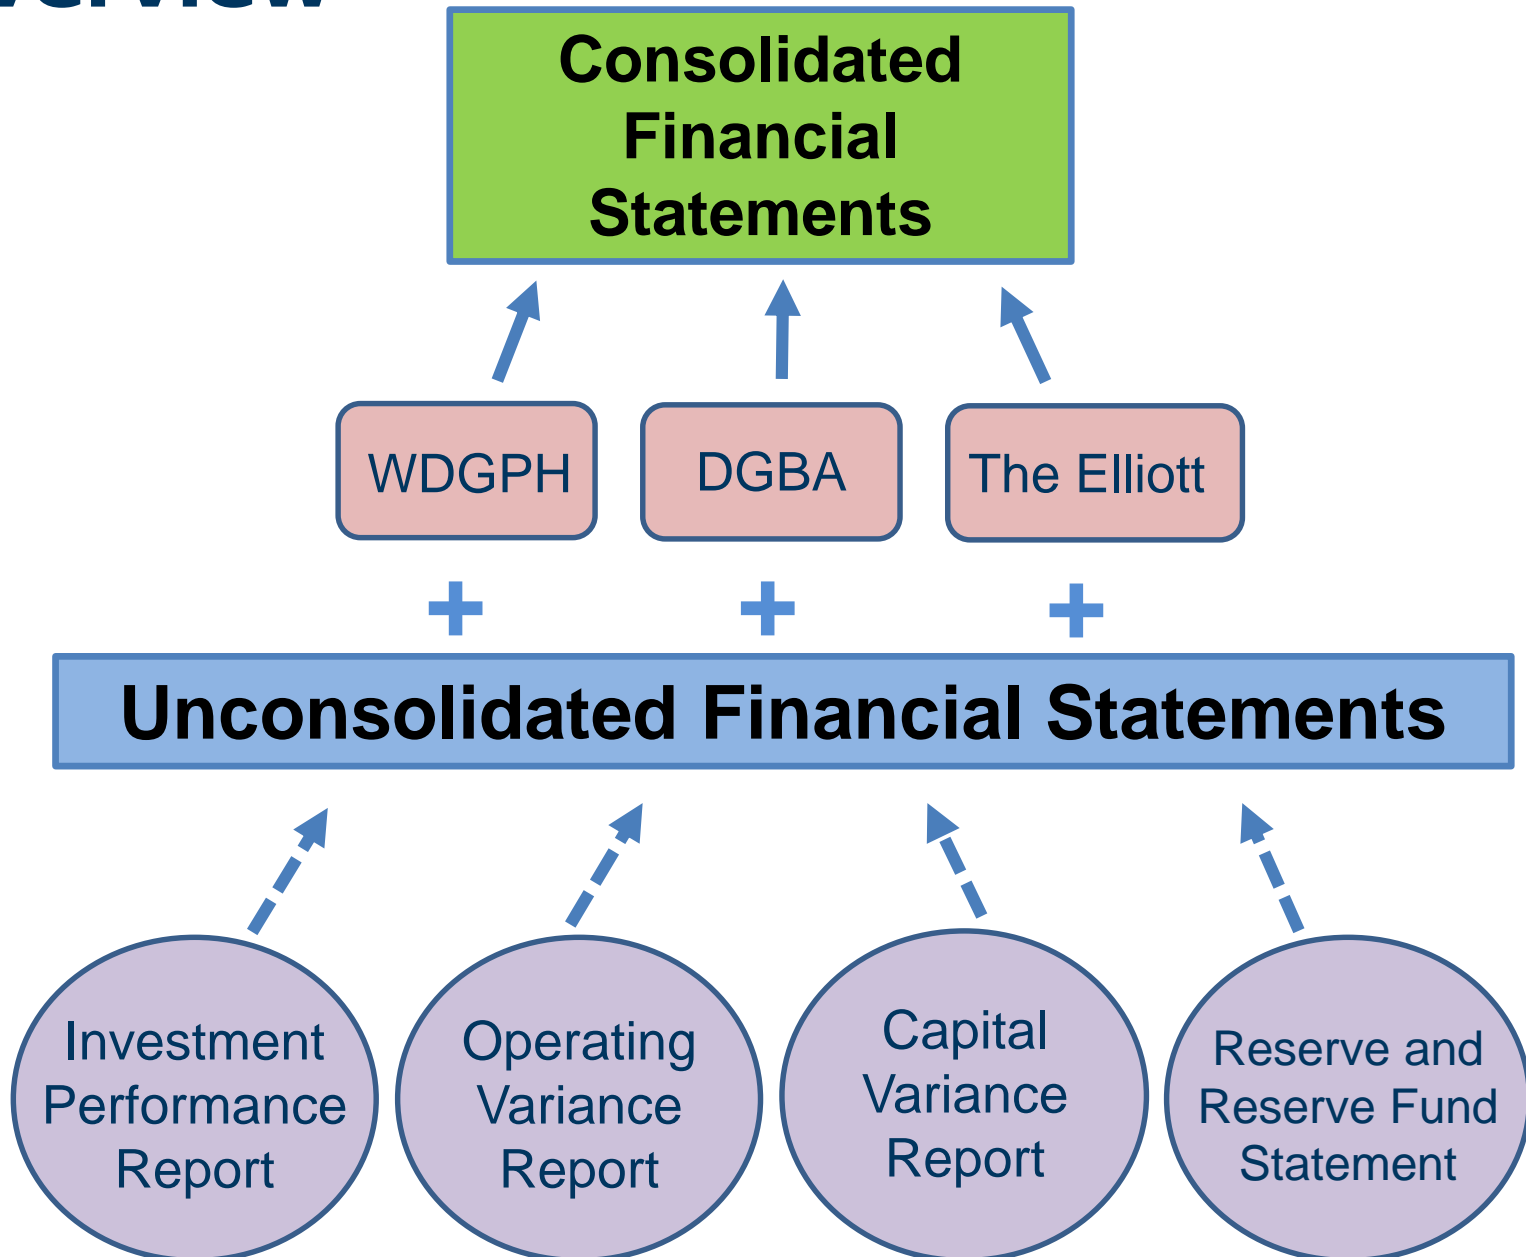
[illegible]

Consolidated Financial Statements

WDGPH

DGBA

The Elliott

+

+

+

Unconsolidated Financial Statements

Investment Performance Report

Operating Variance Report

Capital Variance Report

Reserve and Reserve Fund Statement